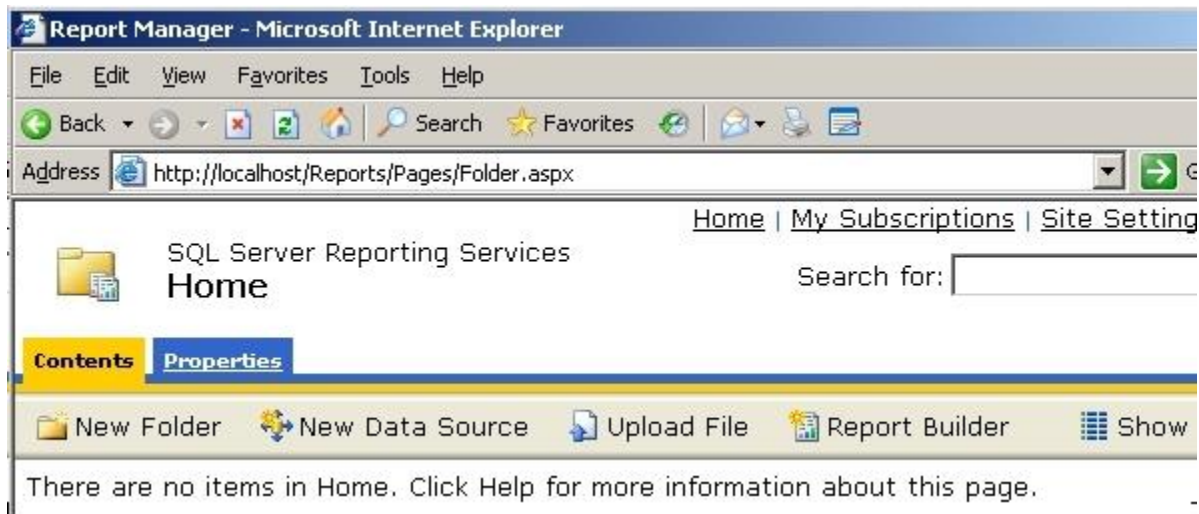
Report Manager - Microsoft Internet Explorer

File Edit View Favorites Tools Help

Back Search Favorites

Address http://localhost/Reports/Pages/Folder.aspx

Home | My Subscriptions | Site Setting

SQL Server Reporting Services
Home

Search for:

Contents Properties

New Folder New Data Source Upload File Report Builder Show

There are no items in Home. Click Help for more information about this page.